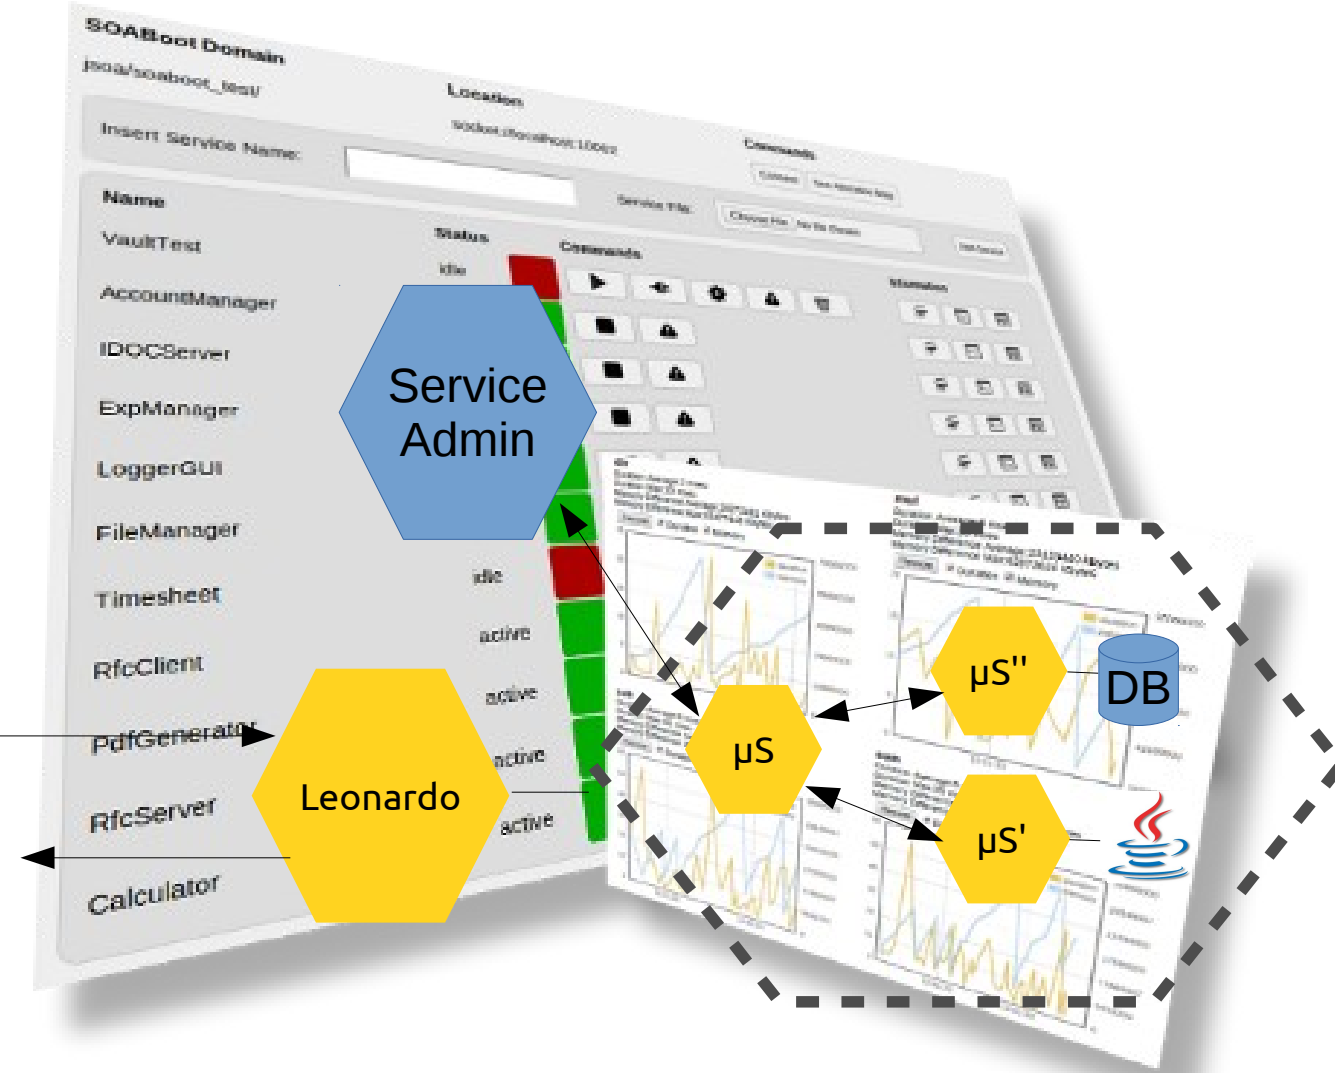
SOABoot Domain

jsoa/soaboot_test/

Location

socket://localhost:10097

Insert Service Name:

Commands

Service File:

Name

Status

Commands

VaultTest

idle

AccountManager

IDOCServer

ExpManager

LoggerGUI

FileManager

Timesheet

idle

RfcClient

active

PdfGenerator

active

RfcServer

active

Calculator

active

Service Admin

Leonardo

μS

μS''

μS'

DB